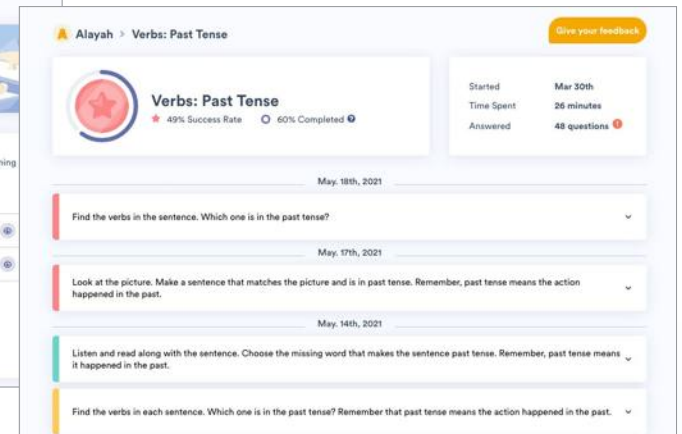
Alayah > Verbs: Past Tense

Give your feedback

Verbs: Past Tense

49% Success Rate 60% Completed

| Started | Mar 30th |
|---|---|
| Time Spent | 26 minutes |
| Answered | 48 questions |

hing

May. 18th, 2021

Find the verbs in the sentence. Which one is in the past tense?

May. 17th, 2021

Look at the picture. Make a sentence that matches the picture and is in past tense. Remember, past tense means the action happened in the past.

May. 14th, 2021

Listen and read along with the sentence. Choose the missing word that makes the sentence past tense. Remember, past tense means it happened in the past.

Find the verbs in each sentence. Which one is in the past tense? Remember that past tense means the action happened in the past.